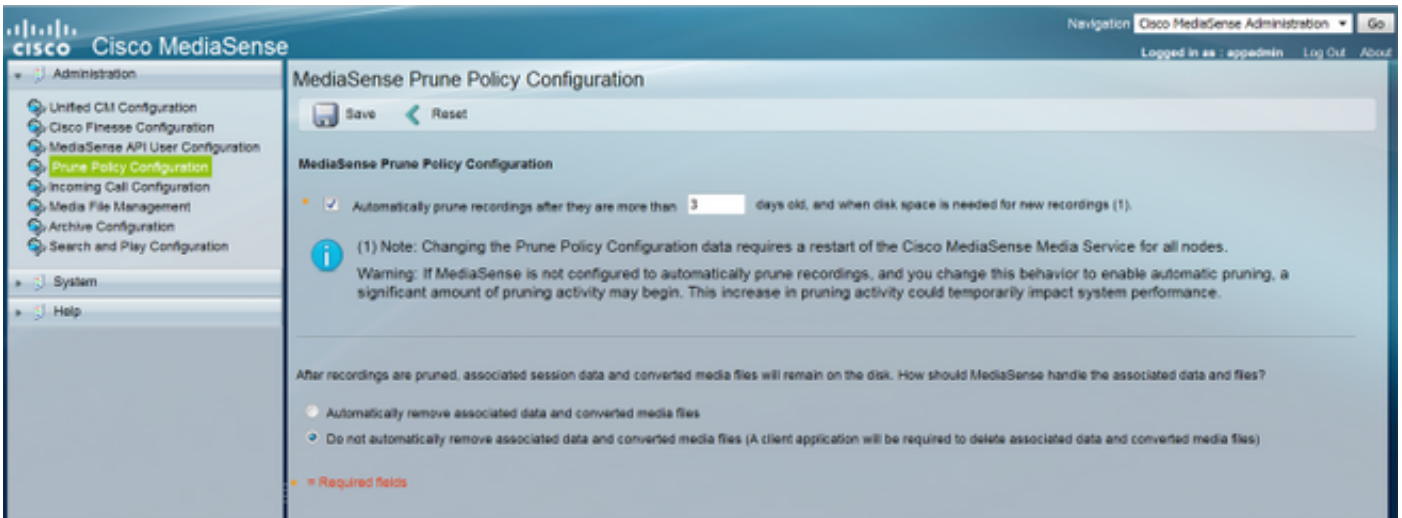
cisco Cisco MediaSense

Navigation Cisco MediaSense Administration Go

Logged in as : appadmin Log Out About

Administration

Unified CM Configuration
Cisco Finesse Configuration
MediaSense API User Configuration
Prune Policy Configuration
Incoming Call Configuration
Media File Management
Archive Configuration
Search and Play Configuration

System

Help

MediaSense Prune Policy Configuration

Save Reset

MediaSense Prune Policy Configuration

* Automatically prune recordings after they are more than 3 days old, and when disk space is needed for new recordings (1).

(1) Note: Changing the Prune Policy Configuration data requires a restart of the Cisco MediaSense Media Service for all nodes.

Warning: If MediaSense is not configured to automatically prune recordings, and you change this behavior to enable automatic pruning, a significant amount of pruning activity may begin. This increase in pruning activity could temporarily impact system performance.

After recordings are pruned, associated session data and converted media files will remain on the disk. How should MediaSense handle the associated data and files?

Automatically remove associated data and converted media files

Do not automatically remove associated data and converted media files (A client application will be required to delete associated data and converted media files)

* = Required fields